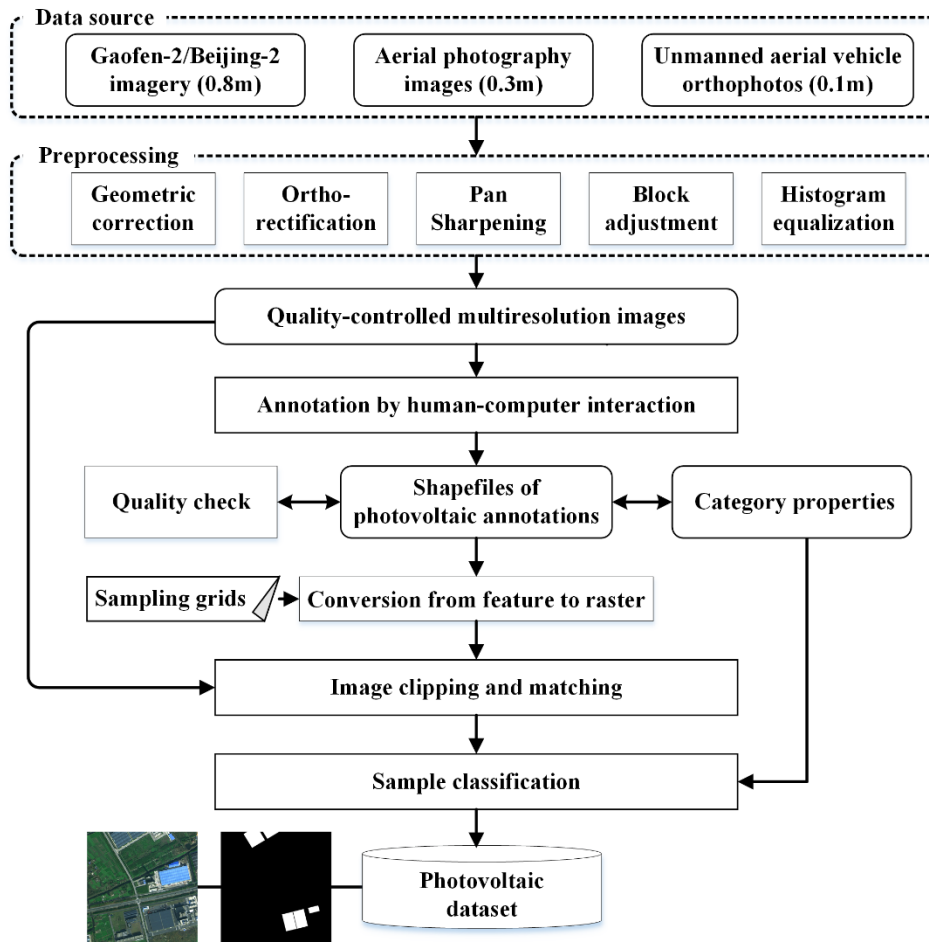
Data source

Gaofen-2/Beijing-2 imagery (0.8m)

Aerial photography images (0.3m)

Unmanned aerial vehicle orthophotos (0.1m)

Preprocessing

Geometric correction

Ortho-rectification

Pan Sharpening

Block adjustment

Histogram equalization

Quality-controlled multiresolution images

Annotation by human-computer interaction

Quality check

Shapefiles of photovoltaic annotations

Category properties

Sampling grids

Conversion from feature to raster

Image clipping and matching

Sample classification

Photovoltaic dataset